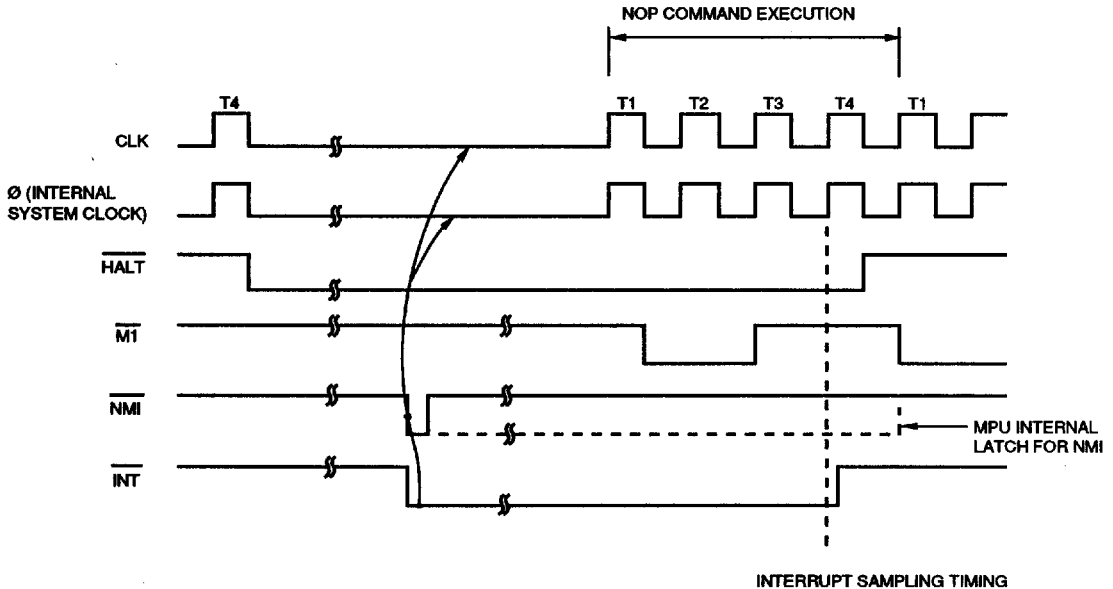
NOP COMMAND EXECUTION

T4

T1 T2 T3 T4 T1

CLK

Ø (INTERNAL SYSTEM CLOCK)

$\overline{HALT}$

$\overline{M1}$

$\overline{NMI}$

MPU INTERNAL LATCH FOR NMI

$\overline{INT}$

INTERRUPT SAMPLING TIMING